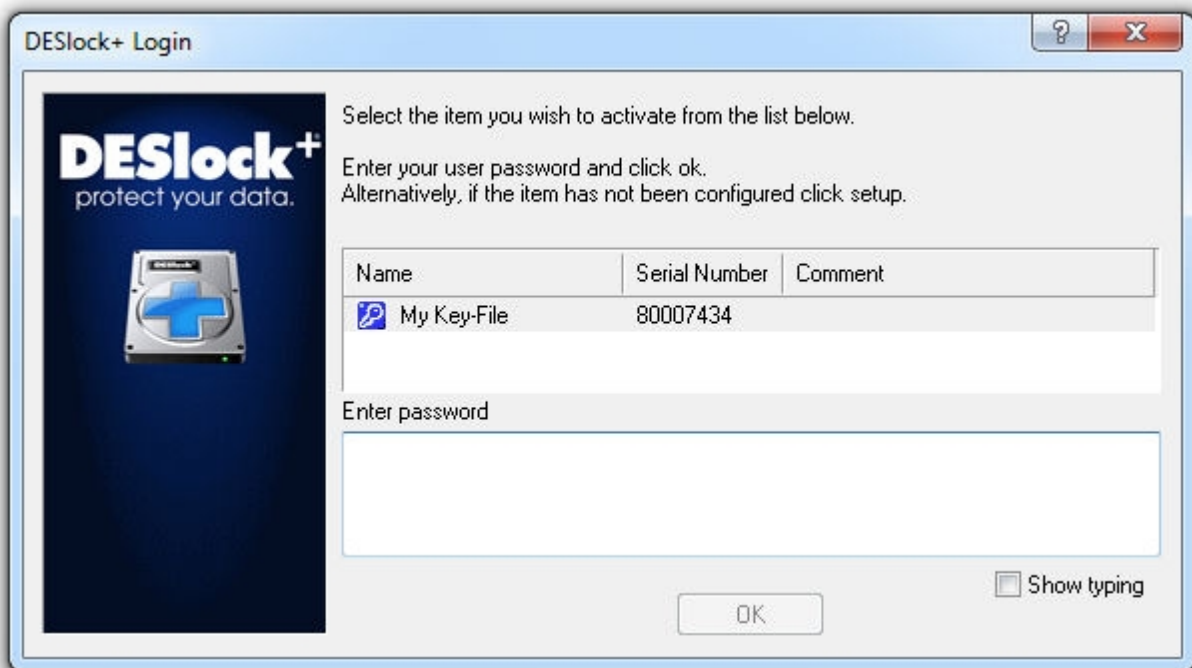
DESlock+ Login

?

x

DESlock+
protect your data.

DESlock

Select the item you wish to activate from the list below.

Enter your user password and click ok.
Alternatively, if the item has not been configured click setup.

| Name | Serial Number | Comment |
|---|---|---|
| My Key-File | 80007434 | |

Enter password

Show typing

OK